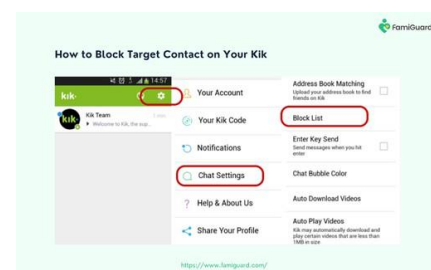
FamiGuard

How to Block Target Contact on Your Kik

14:57

kik·

Kik Team
Welcome to Kik, the sup...

Your Account

Your Kik Code

Notifications

Chat Settings

Help & About Us

Share Your Profile

Address Book Matching
Upload your address book to find friends on Kik

Block List

Enter Key Send
Send messages when you hit enter

Chat Bubble Color

Auto Download Videos

Auto Play Videos
Kik may automatically download and play certain videos that are less than 1MB in size

https://www.famiguard.com/